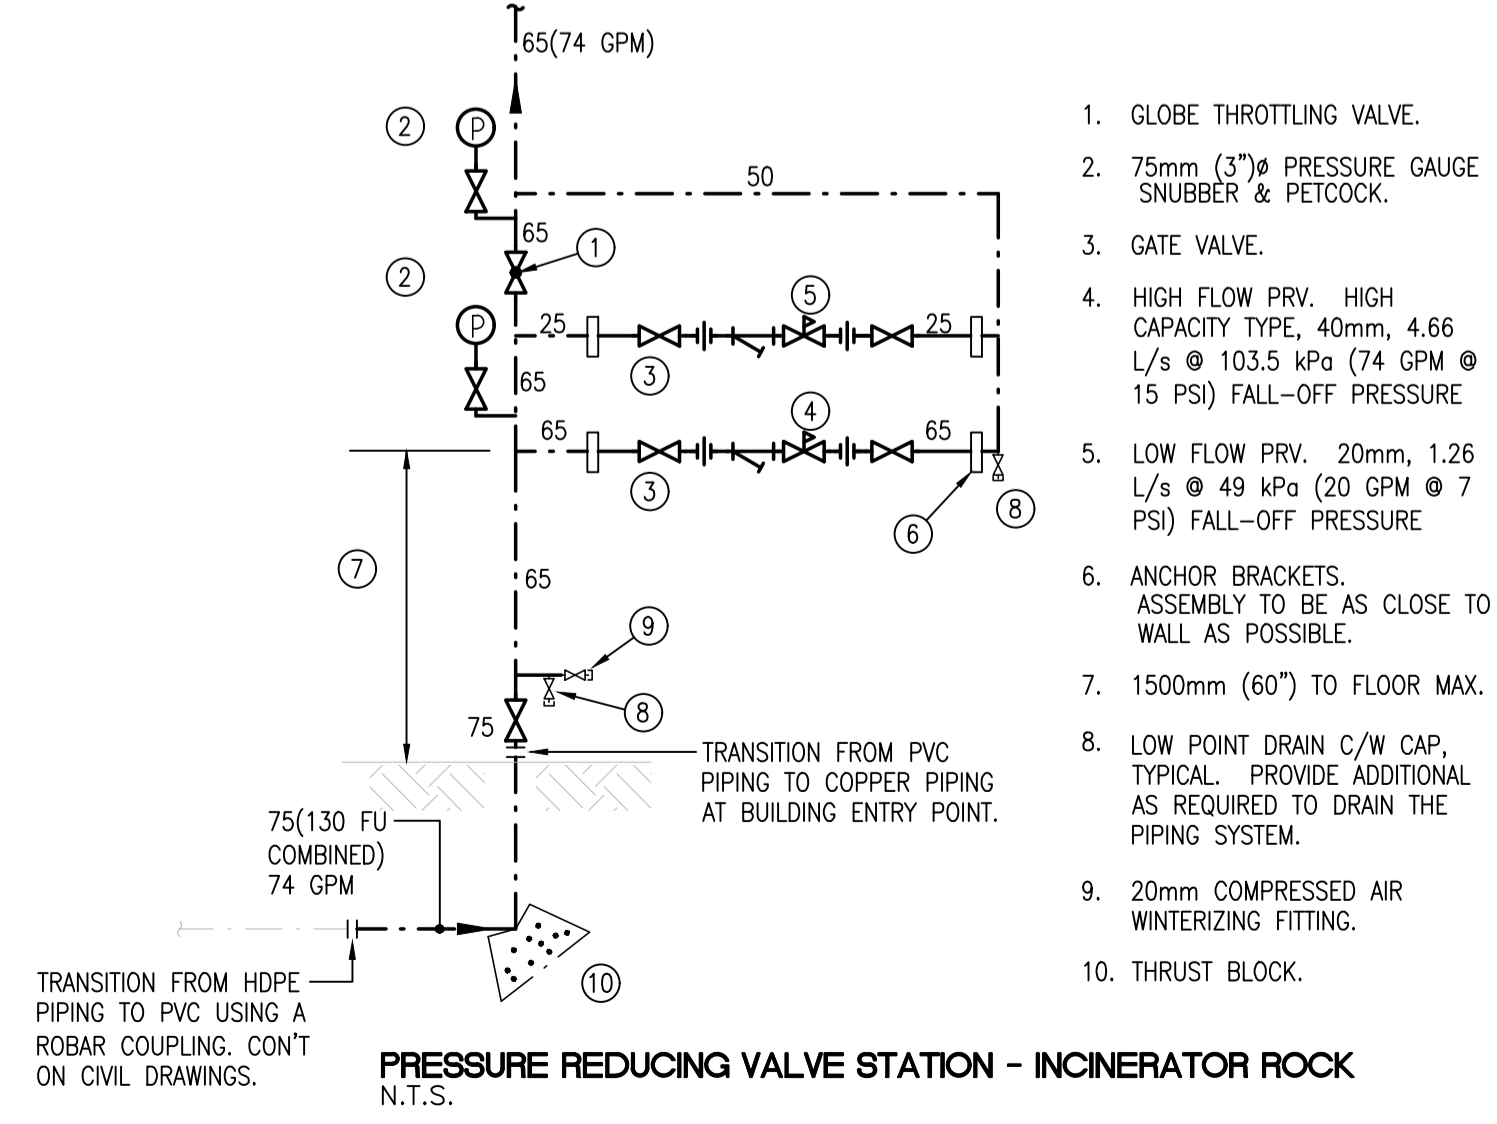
65(74 GPM)

2
P
50
65
1
2
5
P
25
25
3
65
4
65
65
3
8
6
7
65
9
8
75
TRANSITION FROM PVC PIPING TO COPPER PIPING AT BUILDING ENTRY POINT.
75(130 FU COMBINED) 74 GPM
TRANSITION FROM HDPE PIPING TO PVC USING A ROBAR COUPLING. CON'T ON CIVIL DRAWINGS.
10

1. GLOBE THROTTLING VALVE.

2. 75mm (3")ø PRESSURE GAUGE SNUBBER & PETCOCK.

3. GATE VALVE.

4. HIGH FLOW PRV. HIGH CAPACITY TYPE, 40mm, 4.66 L/s @ 103.5 kPa (74 GPM @ 15 PSI) FALL-OFF PRESSURE

5. LOW FLOW PRV. 20mm, 1.26 L/s @ 49 kPa (20 GPM @ 7 PSI) FALL-OFF PRESSURE

6. ANCHOR BRACKETS. ASSEMBLY TO BE AS CLOSE TO WALL AS POSSIBLE.

7. 1500mm (60") TO FLOOR MAX.

8. LOW POINT DRAIN C/W CAP, TYPICAL. PROVIDE ADDITIONAL AS REQUIRED TO DRAIN THE PIPING SYSTEM.

9. 20mm COMPRESSED AIR WINTERIZING FITTING.

10. THRUST BLOCK.

PRESSURE REDUCING VALVE STATION - INCINERATOR ROCK
N.T.S.